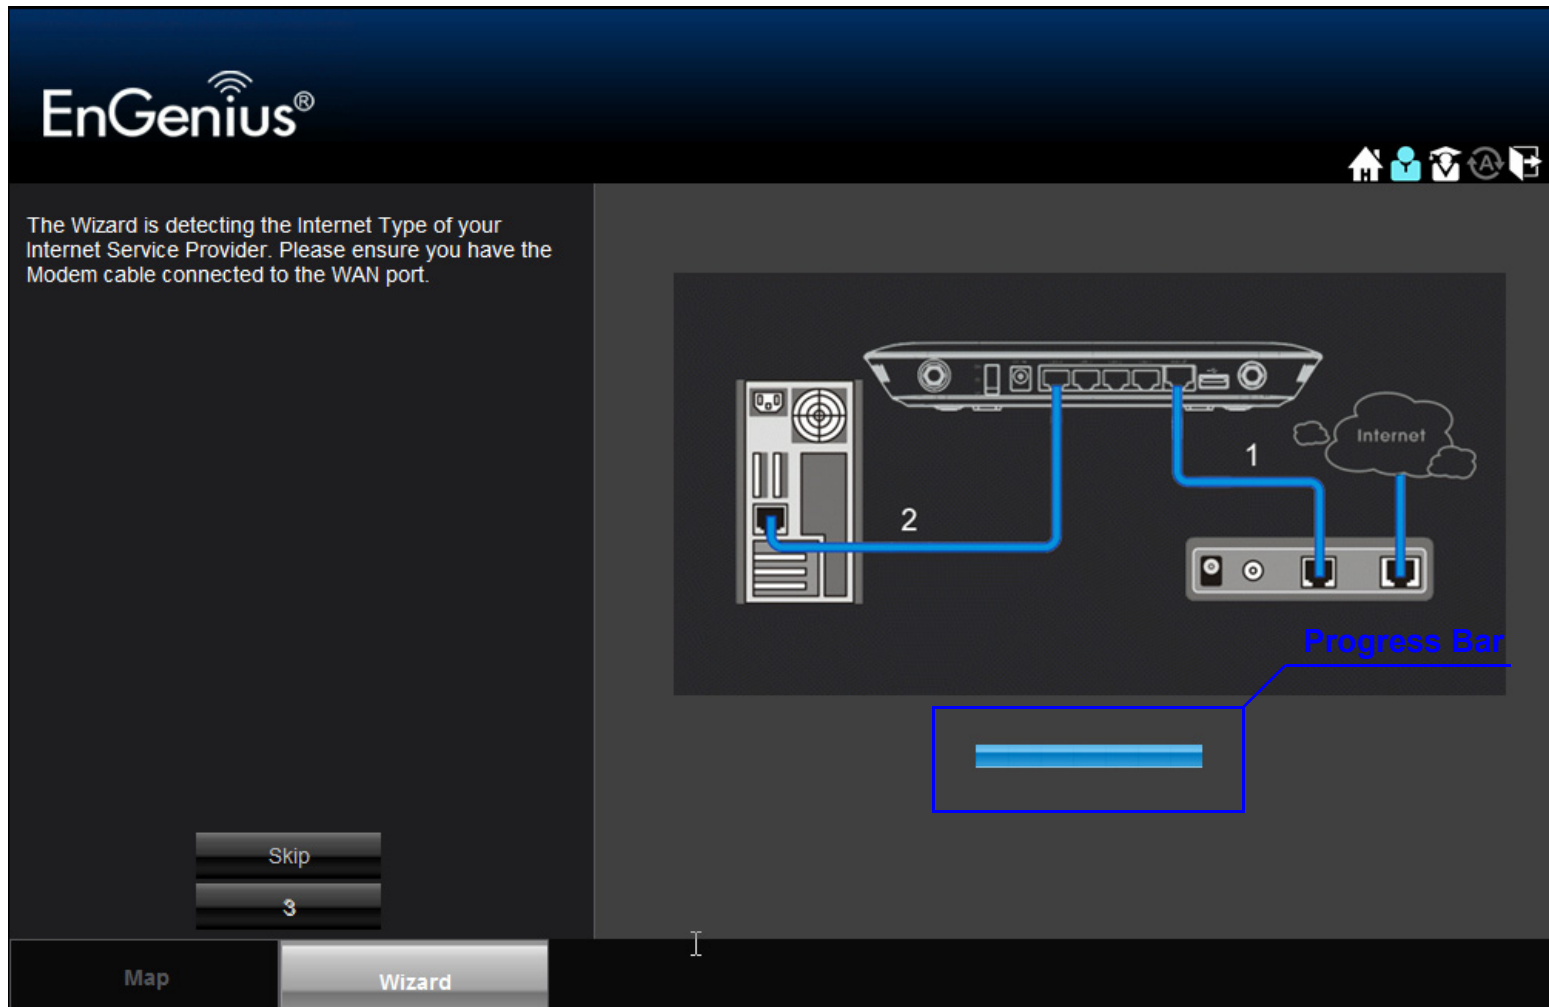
EnGenius®

The Wizard is detecting the Internet Type of your Internet Service Provider. Please ensure you have the Modem cable connected to the WAN port.

Internet

1

2

Progress Bar

Skip

3

Map

Wizard